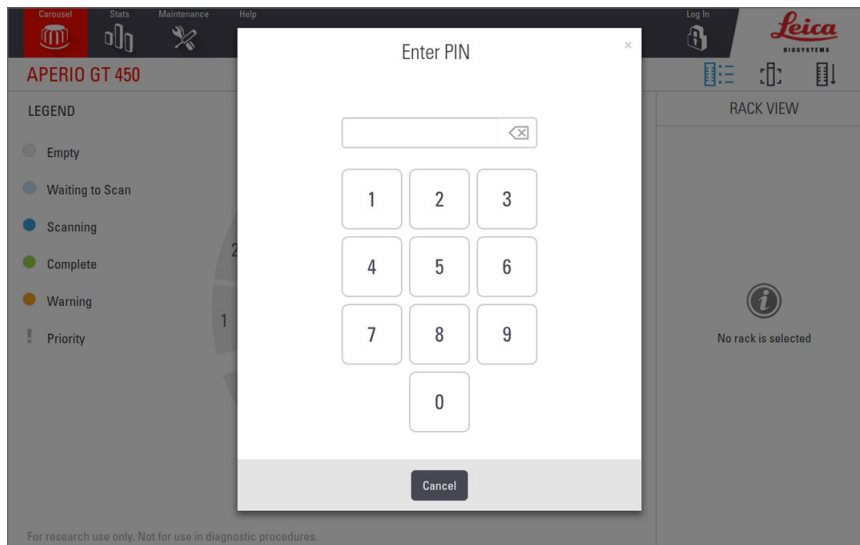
Carousel Stats Maintenance Help

Log In

Leica
BIOSYSTEMS

APERIO GT 450

LEGEND

Empty

Waiting to Scan

Scanning

Complete

Warning

Priority

2

1

Enter PIN

×

1 2 3

4 5 6

7 8 9

0

Cancel

RACK VIEW

No rack is selected

For research use only. Not for use in diagnostic procedures.